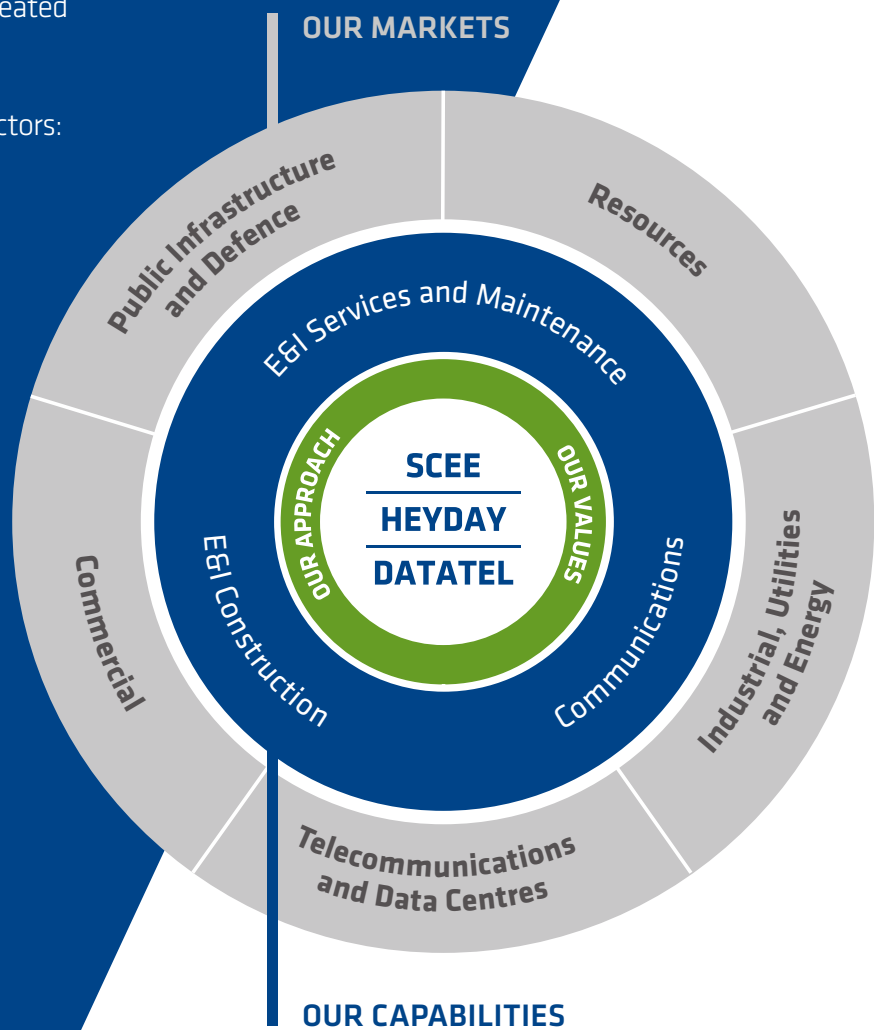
eated

ctors:

OUR MARKETS

Public Infrastructure and Defence

Resources

Commercial

Industrial, Utilities and Energy

Telecommunications and Data Centres

E&I Services and Maintenance

E&I Construction

Communications

OUR APPROACH

OUR VALUES

SCEE

HEYDAY

DATATEL

OUR CAPABILITIES